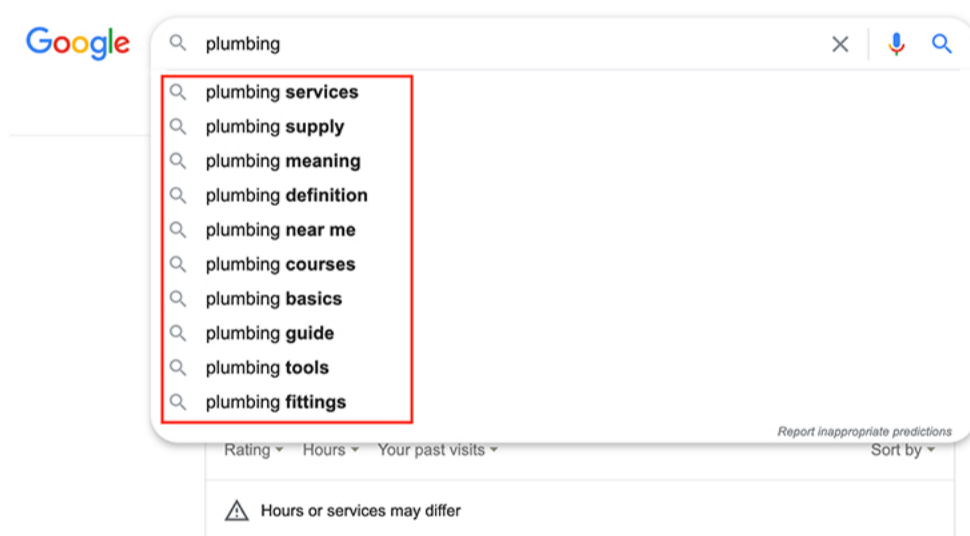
Google

plumbing

plumbing services
plumbing supply
plumbing meaning
plumbing definition
plumbing near me
plumbing courses
plumbing basics
plumbing guide
plumbing tools
plumbing fittings

Report inappropriate predictions

Rating ▾ Hours ▾ Your past visits ▾ Sort by ▾

Hours or services may differ